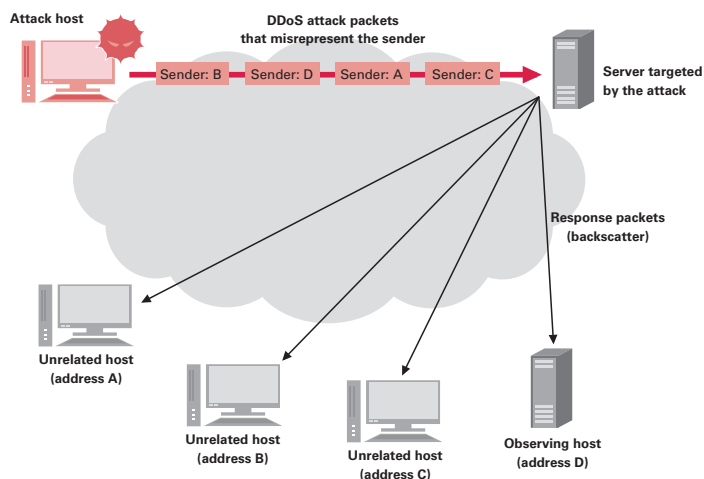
Attack host

DDoS attack packets that misrepresent the sender

Sender: B
Sender: D
Sender: A
Sender: C

Server targeted by the attack

Response packets (backscatter)

Unrelated host (address A)

Unrelated host (address B)

Unrelated host (address C)

Observing host (address D)